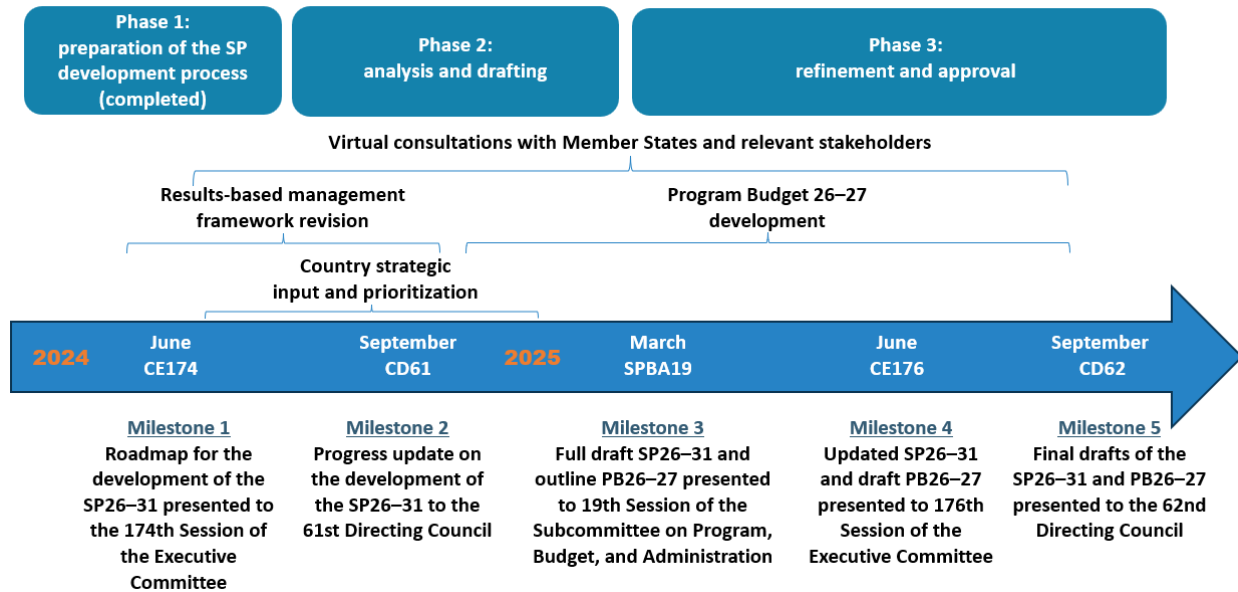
Phase 1: preparation of the SP development process (completed)

Phase 2: analysis and drafting

Phase 3: refinement and approval

Virtual consultations with Member States and relevant stakeholders

Results-based management framework revision

Program Budget 26–27 development

Country strategic input and prioritization

2024

June CE174

September CD61

2025

March SPBA19

June CE176

September CD62

Milestone 1
Roadmap for the development of the SP26–31 presented to the 174th Session of the Executive Committee

Milestone 2
Progress update on the development of the SP26–31 to the 61st Directing Council

Milestone 3
Full draft SP26–31 and outline PB26–27 presented to 19th Session of the Subcommittee on Program, Budget, and Administration

Milestone 4
Updated SP26–31 and draft PB26–27 presented to 176th Session of the Executive Committee

Milestone 5
Final drafts of the SP26–31 and PB26–27 presented to the 62nd Directing Council